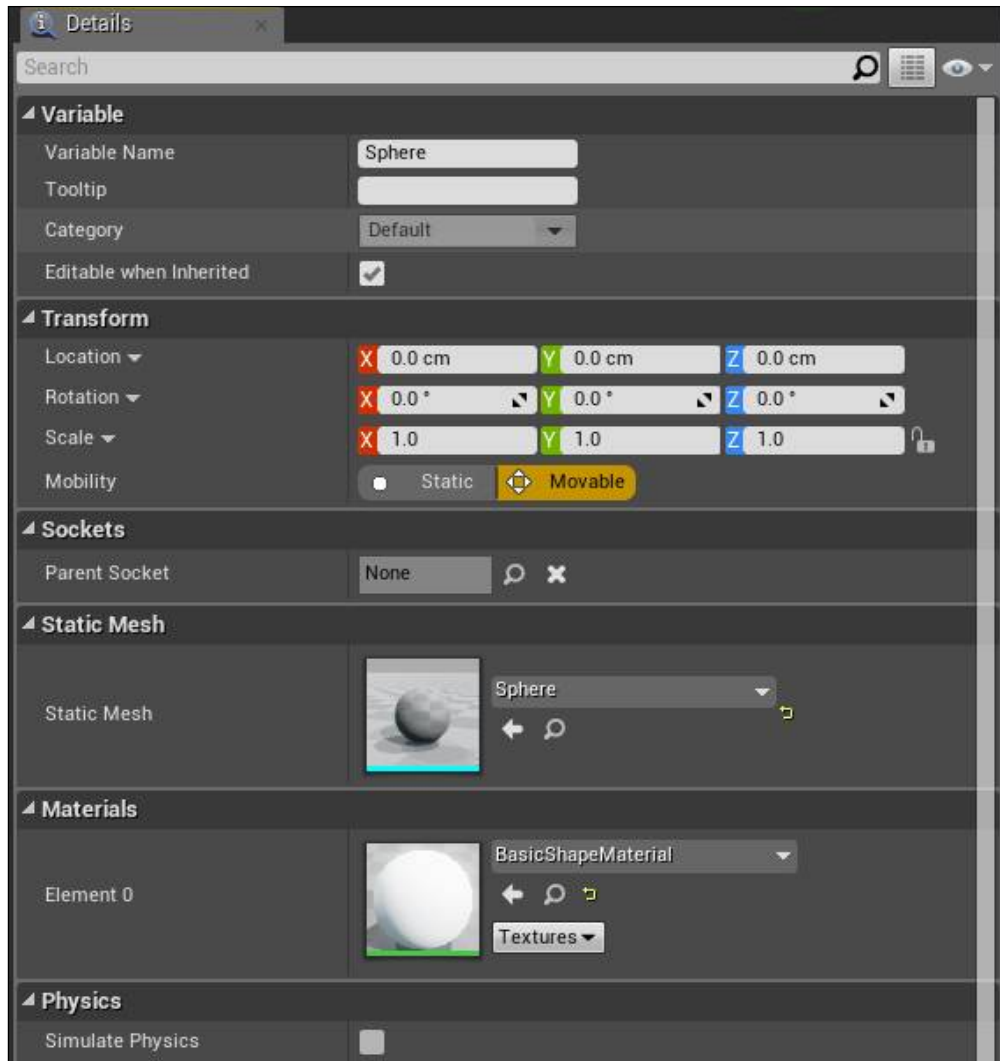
Details

Search

Variable

Variable Name | Sphere

Tooltip

Category | Default

Editable when Inherited

Transform

Location | X 0.0 cm | Y 0.0 cm | Z 0.0 cm

Rotation | X 0.0 ° | Y 0.0 ° | Z 0.0 °

Scale | X 1.0 | Y 1.0 | Z 1.0

Mobility | Static | Movable

Sockets

Parent Socket | None

Static Mesh

Static Mesh | Sphere

Materials

Element 0 | BasicShapeMaterial

Textures

Physics

Simulate Physics